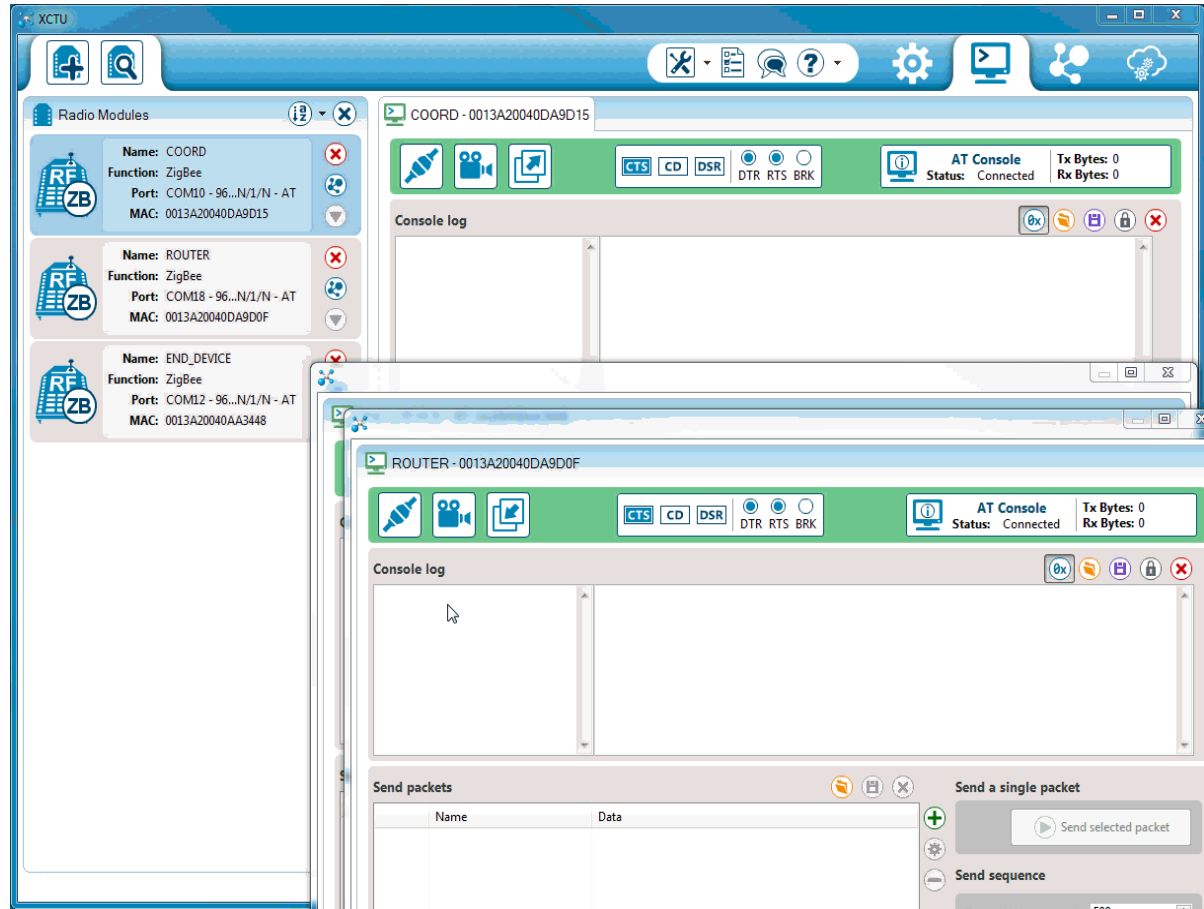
XCTU

Radio Modules

Name: COORD
Function: ZigBee
Port: COM10 - 96...N/1/N - AT
MAC: 0013A20040DA9D15

Name: ROUTER
Function: ZigBee
Port: COM18 - 96...N/1/N - AT
MAC: 0013A20040DA9D0F

Name: END_DEVICE
Function: ZigBee
Port: COM12 - 96...N/1/N - AT
MAC: 0013A20040AA3448

COORD - 0013A20040DA9D15

CTS CD DSR DTR RTS BRK

AT Console
Status: Connected
Tx Bytes: 0
Rx Bytes: 0

Console log

ROUTER - 0013A20040DA9D0F

CTS CD DSR DTR RTS BRK

AT Console
Status: Connected
Tx Bytes: 0
Rx Bytes: 0

Console log

Send packets

| Name | Data |
|---|---|

Send a single packet
Send selected packet

Send sequence